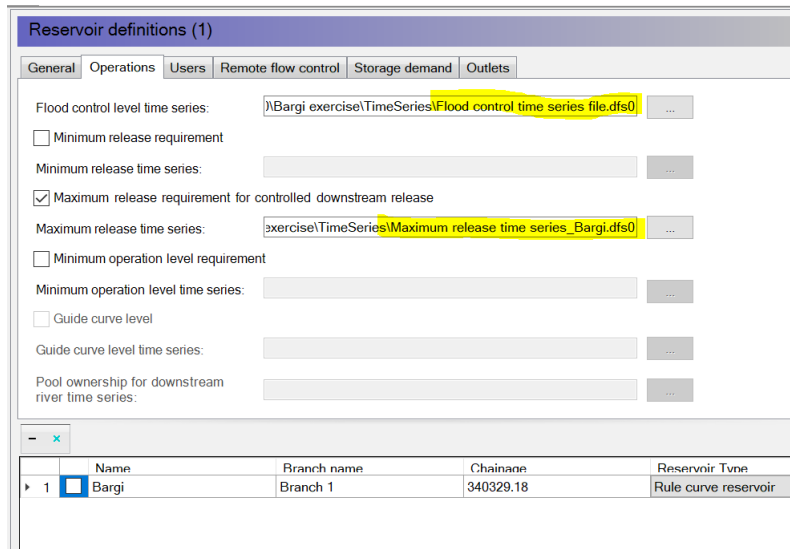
Reservoir definitions (1)

General | Operations | Users | Remote flow control | Storage demand | Outlets

Flood control level time series: )\Bargi exercise\TimeSeries\Flood control time series file.dfs0 ...

Minimum release requirement

Minimum release time series: ...

Maximum release requirement for controlled downstream release

Maximum release time series: exercise\TimeSeries\Maximum release time series_Bargi.dfs0 ...

Minimum operation level requirement

Minimum operation level time series: ...

Guide curve level

Guide curve level time series: ...

Pool ownership for downstream river time series: ...

− ×

| | | Name | Branch name | Chainage | Reservoir Type |
|---|---|---|---|---|---|
| ▸ | 1 | Bargi | Branch 1 | 340329.18 | Rule curve reservoir |